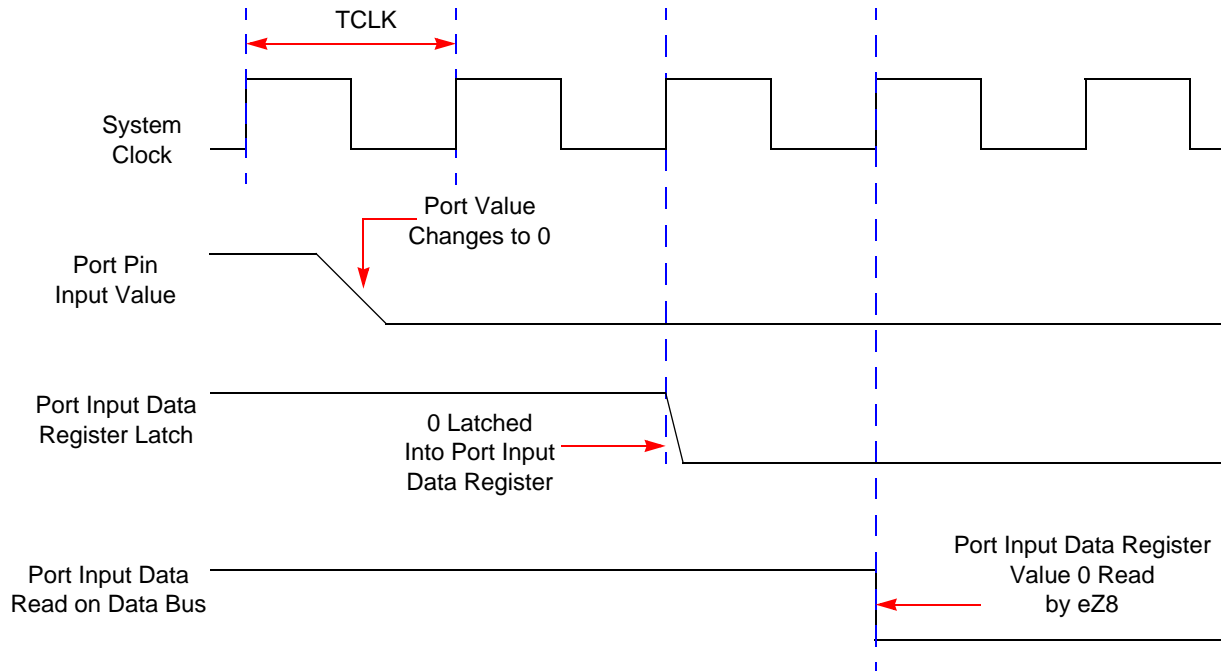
TCLK

System Clock

Port Value Changes to 0

Port Pin Input Value

Port Input Data Register Latch

0 Latched Into Port Input Data Register

Port Input Data Register Value 0 Read by eZ8

Port Input Data Read on Data Bus